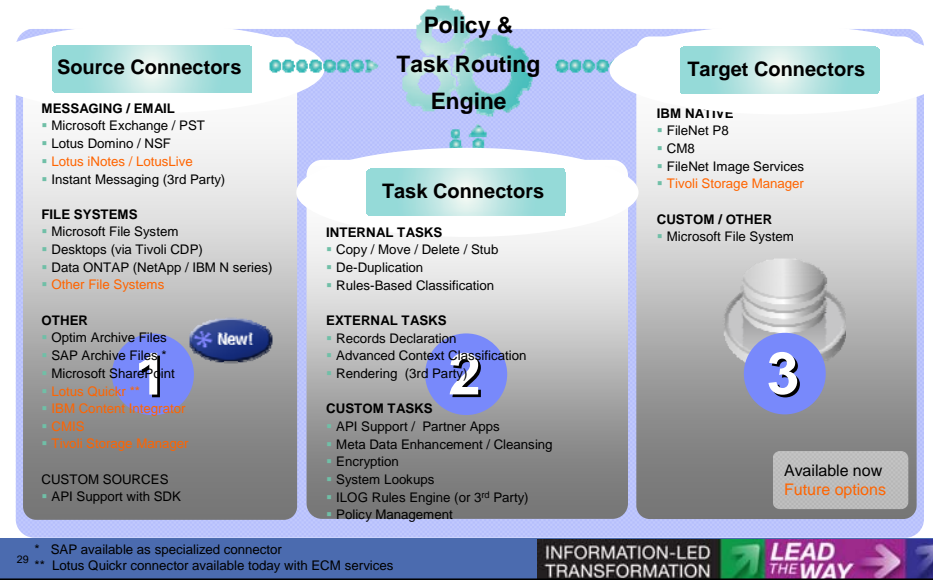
Policy & Task Routing Engine

Source Connectors

MESSAGING / EMAIL
- Microsoft Exchange / PST
- Lotus Domino / NSF
- Lotus iNotes / LotusLive
- Instant Messaging (3rd Party)

FILE SYSTEMS
- Microsoft File System
- Desktops (via Tivoli CDP)
- Data ONTAP (NetApp / IBM N series)
- Other File Systems

OTHER
- Optim Archive Files
- SAP Archive Files *
- Microsoft SharePoint
- Lotus Quickr **
- IBM Content Integrator
- CMIS
- Tivoli Storage Manager

New!

1

CUSTOM SOURCES
- API Support with SDK

Task Connectors

INTERNAL TASKS
- Copy / Move / Delete / Stub
- De-Duplication
- Rules-Based Classification

EXTERNAL TASKS
- Records Declaration
- Advanced Context Classification
- Rendering (3rd Party)

2

CUSTOM TASKS
- API Support / Partner Apps
- Meta Data Enhancement / Cleansing
- Encryption
- System Lookups
- ILOG Rules Engine (or 3rd Party)
- Policy Management

Target Connectors

IBM NATIVE
- FileNet P8
- CM8
- FileNet Image Services
- Tivoli Storage Manager

CUSTOM / OTHER
- Microsoft File System

3

Available now
Future options

29 * SAP available as specialized connector
** Lotus Quickr connector available today with ECM services

INFORMATION-LED TRANSFORMATION
LEAD THE WAY